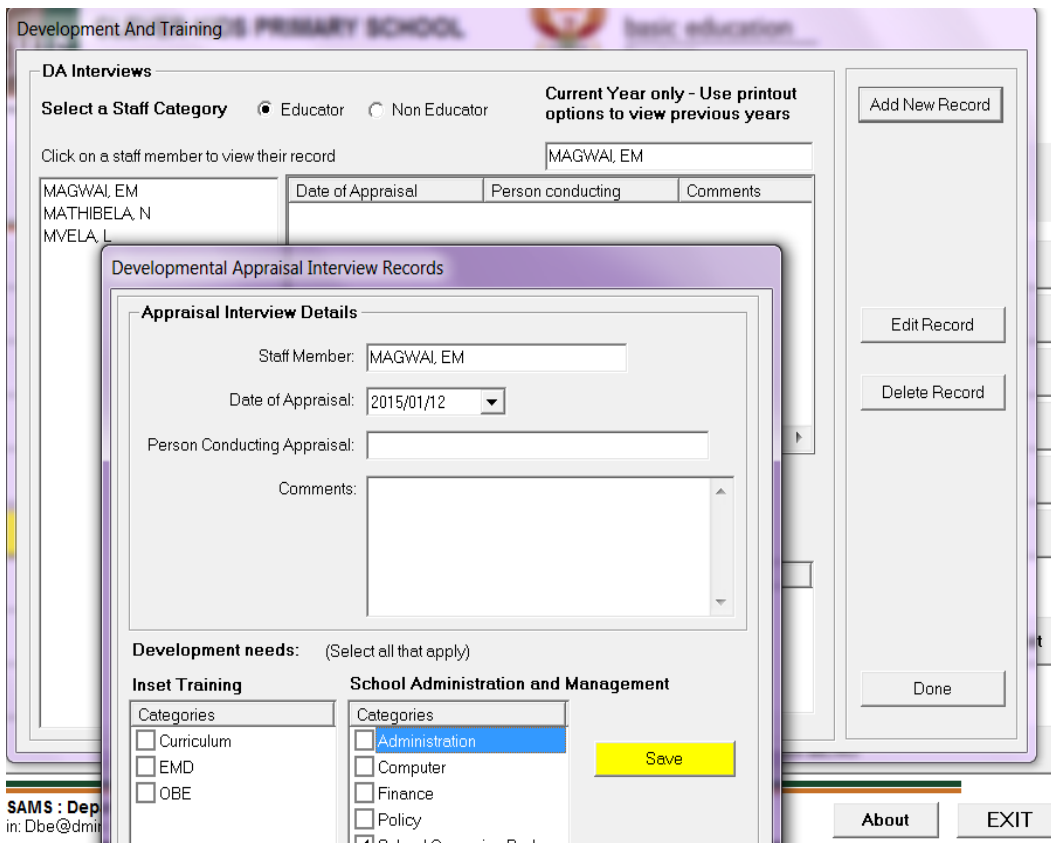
Development And Training
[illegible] PRIMARY SCHOOL
basic education

DA Interviews
Select a Staff Category
Educator
Non Educator
Current Year only - Use printout options to view previous years
Click on a staff member to view their record
MAGWAI, EM
Add New Record

MAGWAI, EM
MATHIBELA, N
MVELA, L

| Date of Appraisal | Person conducting | Comments |
|---|---|---|

Edit Record
Delete Record
Done

Developmental Appraisal Interview Records
Appraisal Interview Details
Staff Member: MAGWAI, EM
Date of Appraisal: 2015/01/12
Person Conducting Appraisal:
Comments:

Development needs: (Select all that apply)
Inset Training
Categories
Curriculum
EMD
OBE

School Administration and Management
Categories
Administration
Computer
Finance
Policy
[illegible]

Save

SAMS : Dep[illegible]
in: Dbe@dmi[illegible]
About
EXIT